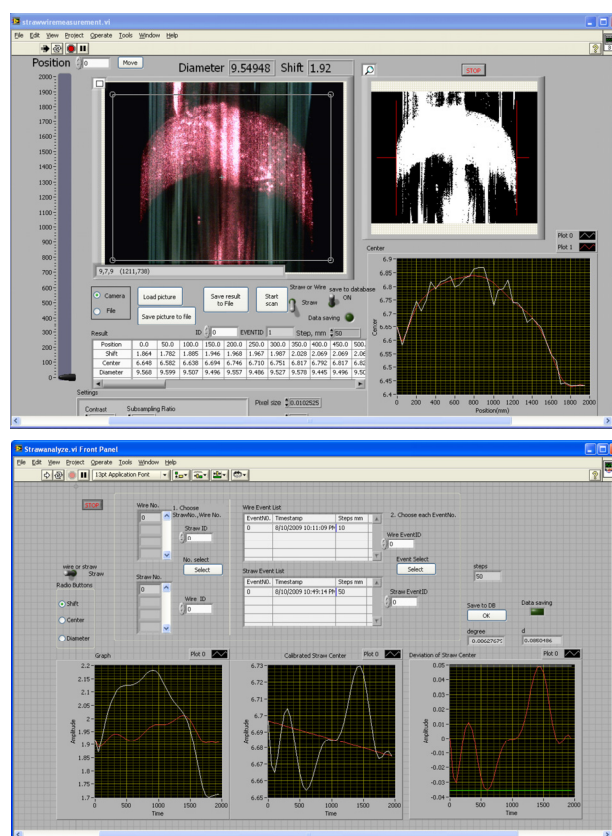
strawwiremeasurement.vi

File Edit View Project Operate Tools Window Help

Position 0 Move

Diameter 9.54948 Shift 1.92

STOP

2000
1900
1800
1700
1600
1500
1400
1300
1200
1100
1000
900
800
700
600
500
400
300
200
100
0

9,7,9 (1211,738)

Camera
File

Load picture

Save picture to file

Save result to File

Start scan

Straw or Wire
Wire
Straw

save to database
ON

Data saving

Plot 0
Plot 1

Center

Result

ID 0 EVENTID 1 Step, mm 50

| Position | 0.0 | 50.0 | 100.0 | 150.0 | 200.0 | 250.0 | 300.0 | 350.0 | 400.0 | 450.0 | 500. |
|---|---|---|---|---|---|---|---|---|---|---|---|
| Shift | 1.864 | 1.782 | 1.885 | 1.946 | 1.968 | 1.967 | 1.987 | 2.028 | 2.069 | 2.069 | 2.06 |
| Center | 6.648 | 6.582 | 6.638 | 6.694 | 6.746 | 6.710 | 6.751 | 6.817 | 6.792 | 6.817 | 6.82 |
| Diameter | 9.568 | 9.599 | 9.507 | 9.496 | 9.557 | 9.486 | 9.527 | 9.578 | 9.445 | 9.496 | 9.50 |

Settings

Contrast Subsampling Ratio

Pixel size 0.0102525

6.9
6.85
6.8
6.75
6.7
6.65
6.6
6.55
6.5
6.45
6.4

0 200 400 600 800 1000 1200 1400 1600 1800 2000

Position(mm)

Strawanalyze.vi Front Panel

File Edit View Project Operate Tools Window Help

13pt Application Font

STOP

Wire No.
0

1. Choose StrawNo.,Wire No.

Straw ID
0

No. select

Select

Straw No.
0

Wire ID
0

wire or straw
Straw

Radio Buttons

Shift
Center
Diameter

Wire Event List

| EventNO. | Timestamp | Steps mm |
|---|---|---|
| 0 | 8/10/2009 10:11:09 PM | 10 |

Straw Event List

| EventNO. | Timestamp | Steps mm |
|---|---|---|
| 0 | 8/10/2009 10:49:14 PM | 50 |

2. Choose each EventNo.

Wire EventID
0

Event Select

Select

Straw EventID
0

steps
50

Save to DB
OK

Data saving

degree
0.00627675

d
0.0080486

Graph Plot 0

2.2
2.15
2.1
2.05
2
1.95
1.9
1.85
1.8
1.75
1.7

Amplitude

0 500 1000 1500 2000
Time

Calibrated Straw Center Plot 0

6.73
6.72
6.71
6.7
6.69
6.68
6.67
6.66
6.65

Amplitude

0 500 1000 1500 2000
Time

Deviation of Straw Center Plot 0

0.05
0.04
0.03
0.02
0.01
0
-0.01
-0.02
-0.03
-0.04

Amplitude

0 500 1000 1500 2000
Time